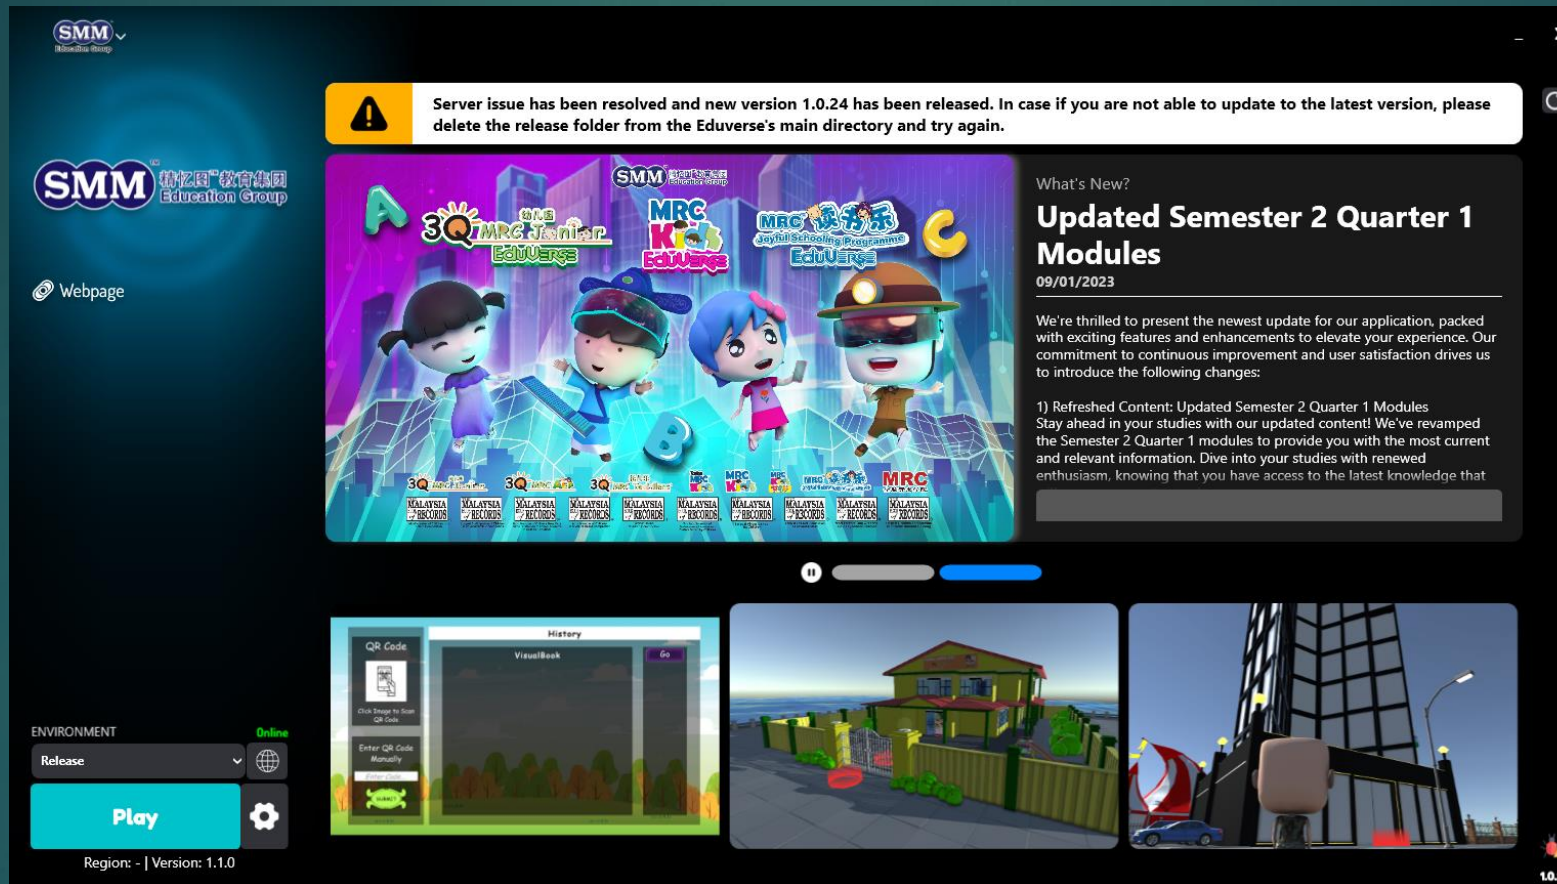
SMM Education Group

Server issue has been resolved and new version 1.0.24 has been released. In case if you are not able to update to the latest version, please delete the release folder from the Eduverse's main directory and try again.

SMM 精忆图教育集团 Education Group

Webpage

SMM Education Group

3Q MRC Junior Eduverse

MRC Kids Eduverse

MRC 读书乐 Joyful Schooling Programme Eduverse

MALAYSIA RECORDS MALAYSIA RECORDS MALAYSIA RECORDS MALAYSIA RECORDS MALAYSIA RECORDS MALAYSIA RECORDS MALAYSIA RECORDS MALAYSIA RECORDS MALAYSIA RECORDS MALAYSIA RECORDS

What's New?

Updated Semester 2 Quarter 1 Modules

09/01/2023

We're thrilled to present the newest update for our application, packed with exciting features and enhancements to elevate your experience. Our commitment to continuous improvement and user satisfaction drives us to introduce the following changes:

1) Refreshed Content: Updated Semester 2 Quarter 1 Modules
Stay ahead in your studies with our updated content! We've revamped the Semester 2 Quarter 1 modules to provide you with the most current and relevant information. Dive into your studies with renewed enthusiasm, knowing that you have access to the latest knowledge that

QR Code

Click Image to Scan QR Code

Enter QR Code Manually

Enter Code

History

VisualBook

Go

ENVIRONMENT

Online

Release

Play

Region: - | Version: 1.1.0

1.0.